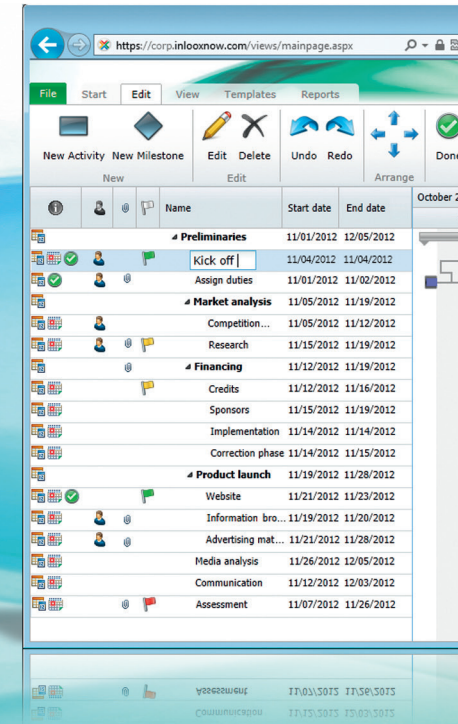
https://corp.inlooxnow.com/views/mainpage.aspx

File | Start | Edit | View | Templates | Reports

New Activity | New Milestone | Edit | Delete | Undo | Redo | Done
New | Edit | Arrange

| | | | | Name | Start date | End date |
|---|---|---|---|---|---|---|
| | | | | ◢ Preliminaries | 11/01/2012 | 12/05/2012 |
| | | | | Kick off | 11/04/2012 | 11/04/2012 |
| | | | | Assign duties | 11/01/2012 | 11/02/2012 |
| | | | | ◢ Market analysis | 11/05/2012 | 11/19/2012 |
| | | | | Competition... | 11/05/2012 | 11/12/2012 |
| | | | | Research | 11/15/2012 | 11/19/2012 |
| | | | | ◢ Financing | 11/12/2012 | 11/19/2012 |
| | | | | Credits | 11/12/2012 | 11/16/2012 |
| | | | | Sponsors | 11/15/2012 | 11/19/2012 |
| | | | | Implementation | 11/14/2012 | 11/14/2012 |
| | | | | Correction phase | 11/14/2012 | 11/15/2012 |
| | | | | ◢ Product launch | 11/19/2012 | 11/28/2012 |
| | | | | Website | 11/21/2012 | 11/23/2012 |
| | | | | Information bro... | 11/19/2012 | 11/20/2012 |
| | | | | Advertising mat... | 11/21/2012 | 11/28/2012 |
| | | | | Media analysis | 11/26/2012 | 12/05/2012 |
| | | | | Communication | 11/12/2012 | 12/03/2012 |
| | | | | Assessment | 11/07/2012 | 11/26/2012 |

October 2